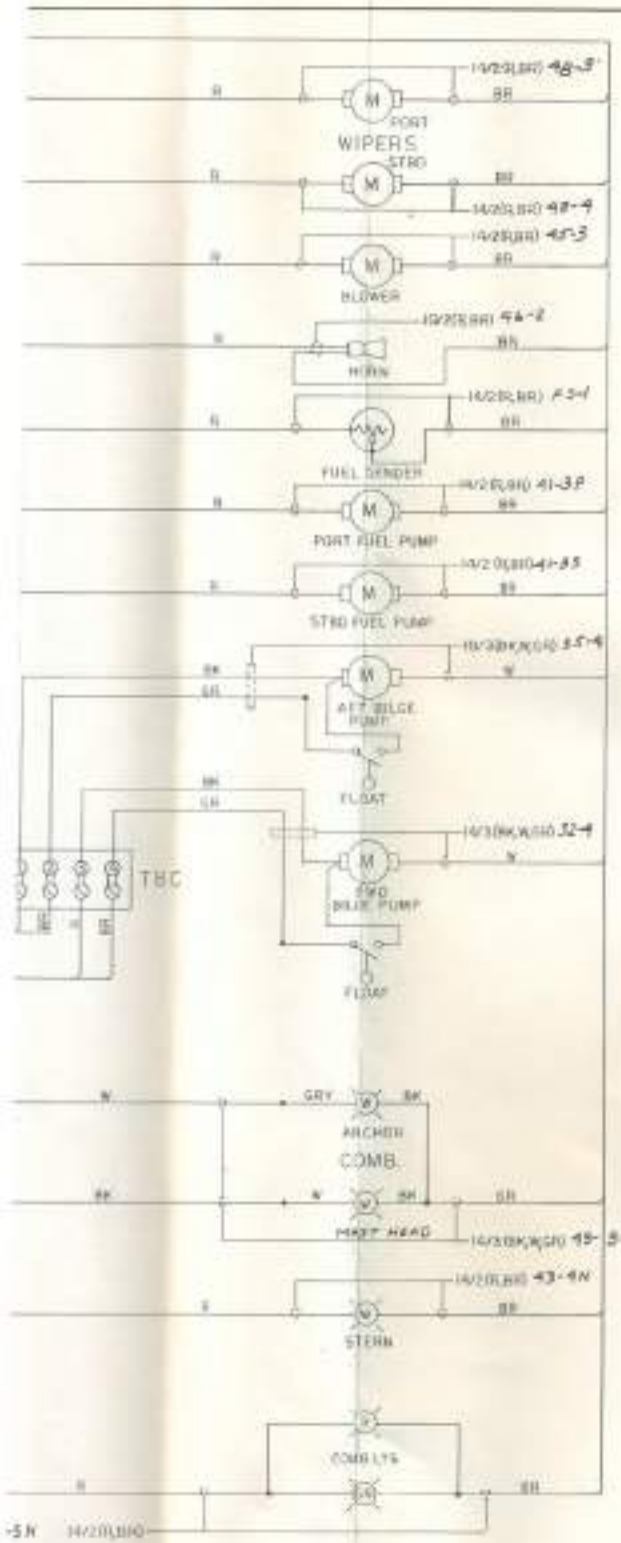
14/2(R,BR) 48-3
R
M
PORT
BR
WIPERS
STBD
R
M
BR
14/2(R,BR) 48-4
14/2(R,BR) 45-3
R
M
BR
BLOWER
14/2(R,BR) 46-2
R
BR
HORN
14/2(R,BR) F5-1
R
BR
FUEL SENDER
14/2(R,BR) 41-3P
R
M
BR
PORT FUEL PUMP
14/2(R,BR) 41-3S
R
M
BR
STBD FUEL PUMP
14/3(BK,W,GR) 35-4
BK
M
W
GR
AFT BILGE PUMP
FLOAT
BK
GR
14/3(BK,W,GR) 32-4
M
W
TBC
STBD BILGE PUMP
FLOAT
W
GRY
BK
ARCHOR
COMB.
BK
W
BK
GR
MAST HEAD
14/3(BK,W,GR) 45-3
14/2(R,BR) 43-4N
R
BR
STERN
COMB LTS
R
BR
-5N
14/2(R,BR)